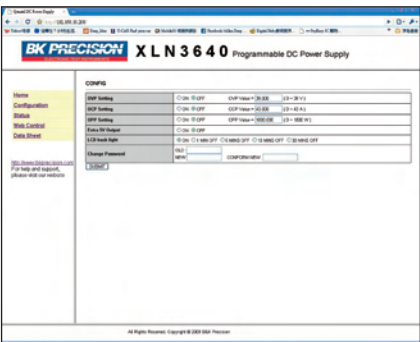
BK PRECISION XLN3640 Programmable DC Power Supply

CONFIG

Home
Configuration
Status
Web Control
Data Sheet

http://www.bkprecision.com
For help and support, please visit our website

| OVP Setting | ○ON ◉OFF | OVP Value = 36.000 | (0 ~ 36 V) |
|---|---|---|---|
| OCP Setting | ○ON ◉OFF | OCP Value = 42.000 | (0 ~ 42 A) |
| OPP Setting | ○ON ◉OFF | OPP Value = 1000.000 | (0 ~ 1000 W) |
| Extra 5V Output | ○ON ◉OFF | | |
| LCD back light | ◉ON ○1 MIN OFF ○5 MINS OFF ○10 MINS OFF ○30 MINS OFF | | |
| Change Password | OLD: NEW: | CONFORM NEW: | |

SUBMIT

All Rights Reserved. Copyright © 2009 B&K Precision